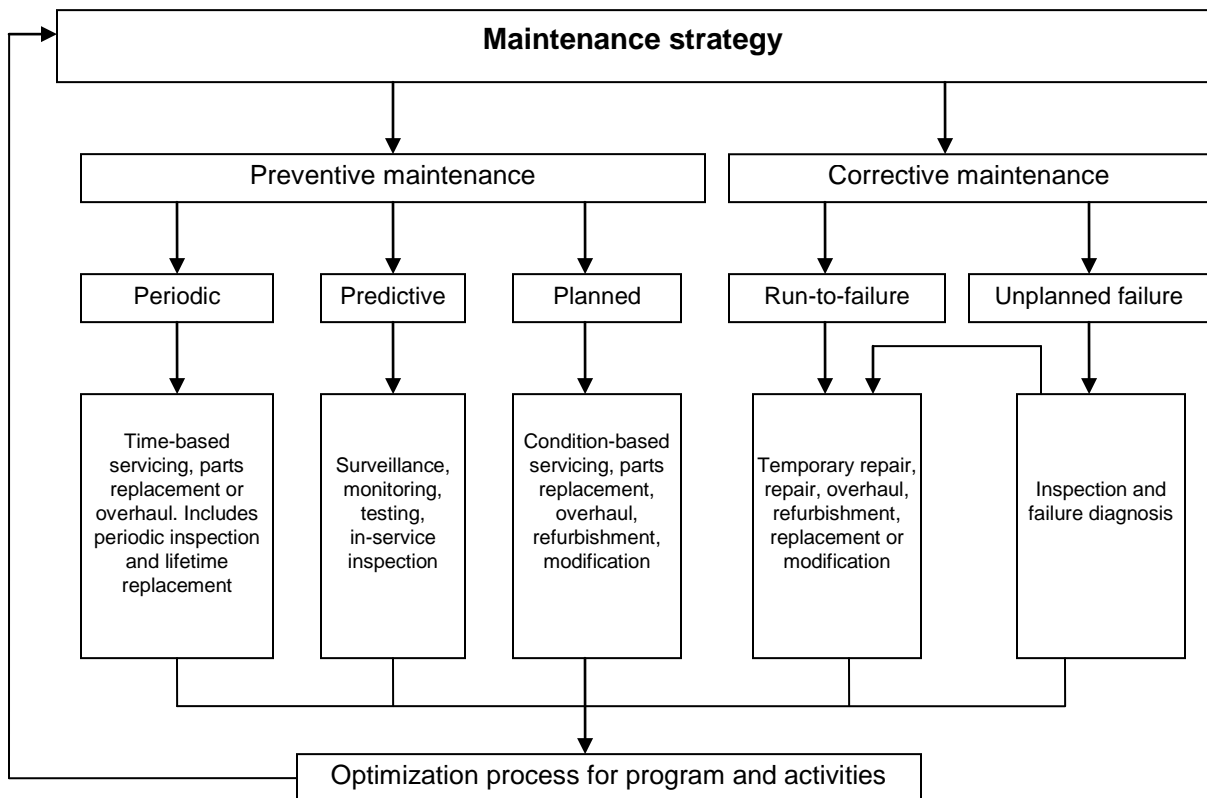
Maintenance strategy

Preventive maintenance

Corrective maintenance

Periodic

Predictive

Planned

Run-to-failure

Unplanned failure

Time-based servicing, parts replacement or overhaul. Includes periodic inspection and lifetime replacement

Surveillance, monitoring, testing, in-service inspection

Condition-based servicing, parts replacement, overhaul, refurbishment, modification

Temporary repair, repair, overhaul, refurbishment, replacement or modification

Inspection and failure diagnosis

Optimization process for program and activities